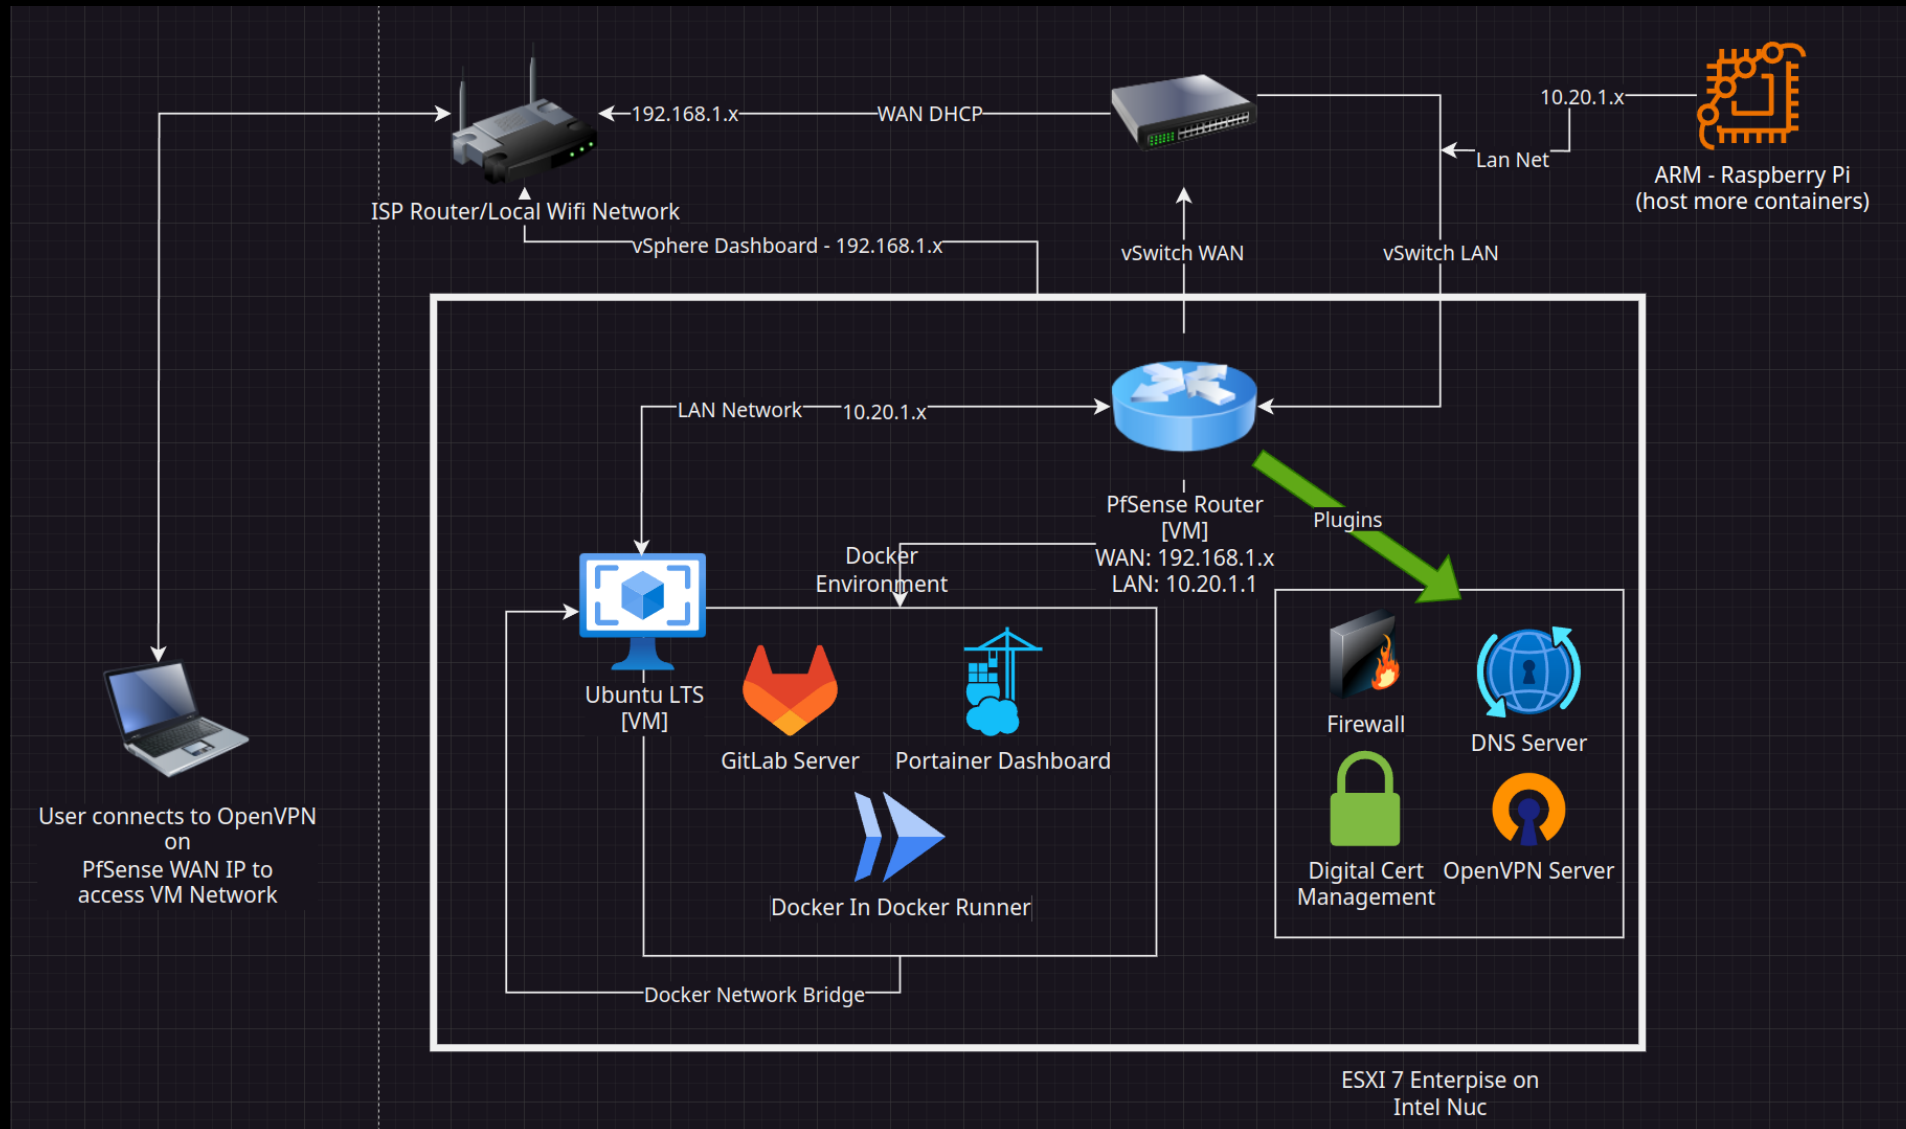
192.168.1.x

WAN DHCP

10.20.1.x

Lan Net

ARM - Raspberry Pi
(host more containers)

ISP Router/Local Wifi Network

vSphere Dashboard - 192.168.1.x

vSwitch WAN

vSwitch LAN

LAN Network

10.20.1.x

PfSense Router
[VM]
WAN: 192.168.1.x
LAN: 10.20.1.1

Plugins

Docker
Environment

Ubuntu LTS
[VM]

GitLab Server

Portainer Dashboard

Docker In Docker Runner

Docker Network Bridge

Firewall

DNS Server

Digital Cert
Management

OpenVPN Server

User connects to OpenVPN
on
PfSense WAN IP to
access VM Network

ESXI 7 Enterprise on
Intel Nuc